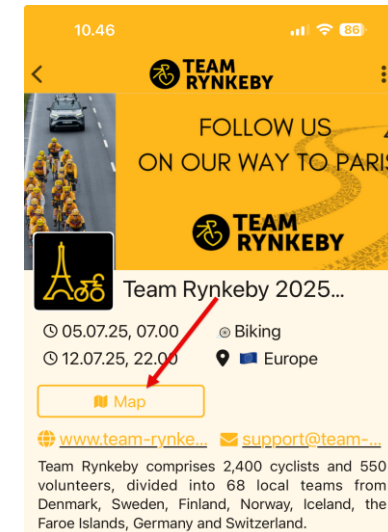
10.46

86

TEAM RYNKEBY

FOLLOW US
ON OUR WAY TO PARIS

TEAM RYNKEBY

Team Rynkeby 2025...

05.07.25, 07.00
12.07.25, 22.00

Biking
Europe

Map

www.team-rynke...
support@team-...

Team Rynkeby comprises 2,400 cyclists and 550 volunteers, divided into 68 local teams from Denmark, Sweden, Finland, Norway, Iceland, the Faroe Islands, Germany and Switzerland.